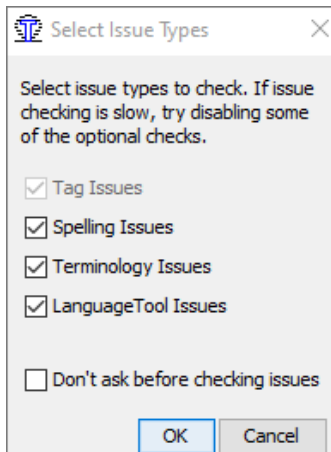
Select Issue Types

Select issue types to check. If issue checking is slow, try disabling some of the optional checks.

Tag Issues

Spelling Issues

Terminology Issues

LanguageTool Issues

Don't ask before checking issues

OK Cancel